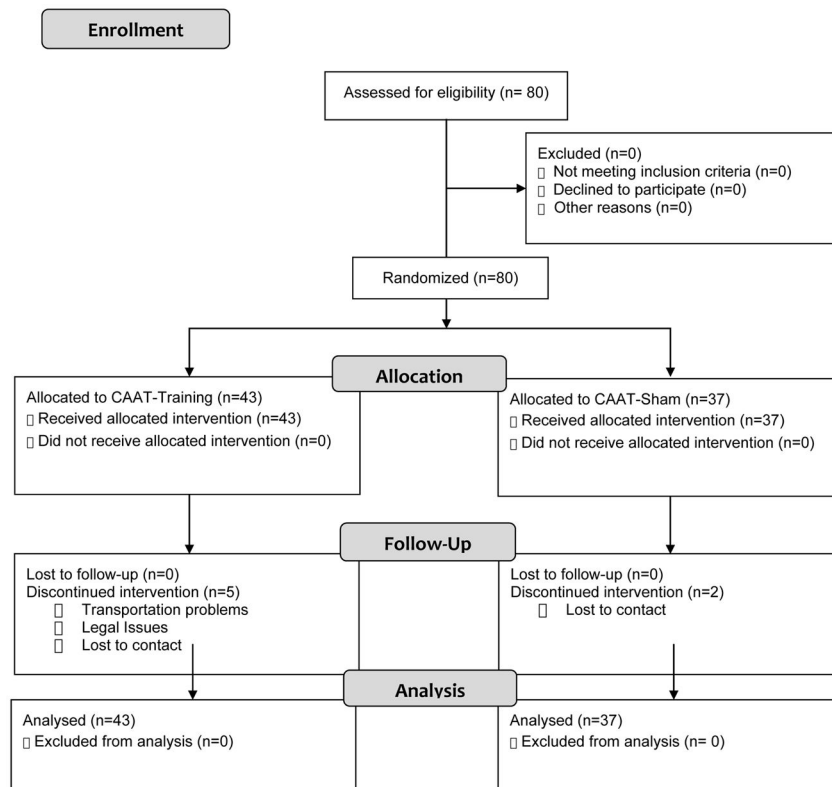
Enrollment

Assessed for eligibility (n= 80)

Excluded (n=0)
 Not meeting inclusion criteria (n=0)
 Declined to participate (n=0)
 Other reasons (n=0)

Randomized (n=80)

Allocation

Allocated to CAAT-Training (n=43)
 Received allocated intervention (n=43)
 Did not receive allocated intervention (n=0)

Allocated to CAAT-Sham (n=37)
 Received allocated intervention (n=37)
 Did not receive allocated intervention (n=0)

Follow-Up

Lost to follow-up (n=0)
Discontinued intervention (n=5)
 Transportation problems
 Legal Issues
 Lost to contact

Lost to follow-up (n=0)
Discontinued intervention (n=2)
 Lost to contact

Analysis

Analysed (n=43)
 Excluded from analysis (n=0)

Analysed (n=37)
 Excluded from analysis (n= 0)